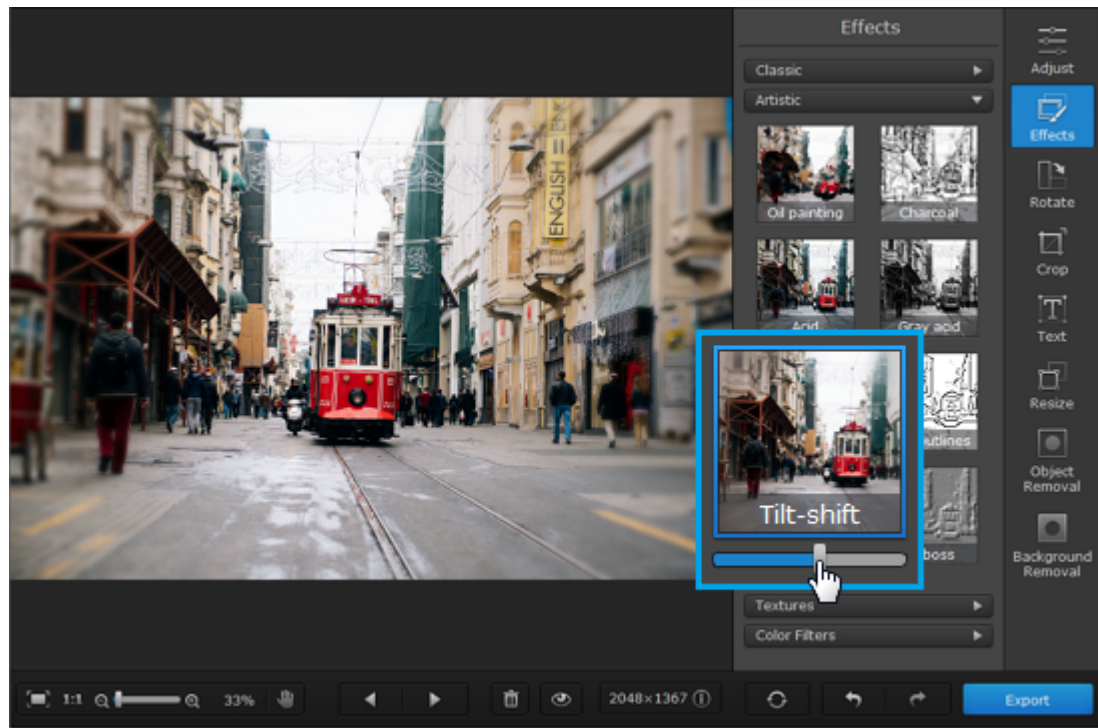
Effects

Classic

Artistic

Oil painting

Charcoal

Acid

Gray acid

Tilt-shift

utlines

boss

Textures

Color Filters

Adjust

Effects

Rotate

Crop

Text

Resize

Object Removal

Background Removal

ENGLISH

1:1

33%

2048×1367

Export